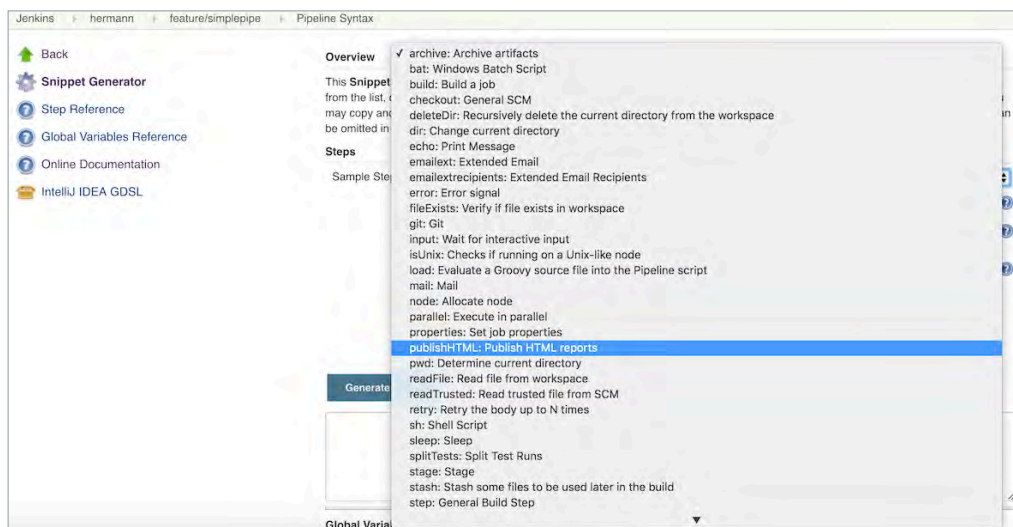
Jenkins › hermann › feature/simplepipe › Pipeline Syntax

Back
Snippet Generator
Step Reference
Global Variables Reference
Online Documentation
IntelliJ IDEA GDSL

Overview

This Snippet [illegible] from the list, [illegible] may copy an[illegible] be omitted in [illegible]

Steps

Sample Ste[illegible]

Generate

Global Varia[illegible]

✓ archive: Archive artifacts
bat: Windows Batch Script
build: Build a job
checkout: General SCM
deleteDir: Recursively delete the current directory from the workspace
dir: Change current directory
echo: Print Message
emailext: Extended Email
emailextrecipients: Extended Email Recipients
error: Error signal
fileExists: Verify if file exists in workspace
git: Git
input: Wait for interactive input
isUnix: Checks if running on a Unix-like node
load: Evaluate a Groovy source file into the Pipeline script
mail: Mail
node: Allocate node
parallel: Execute in parallel
properties: Set job properties
publishHTML: Publish HTML reports
pwd: Determine current directory
readFile: Read file from workspace
readTrusted: Read trusted file from SCM
retry: Retry the body up to N times
sh: Shell Script
sleep: Sleep
splitTests: Split Test Runs
stage: Stage
stash: Stash some files to be used later in the build
step: General Build Step